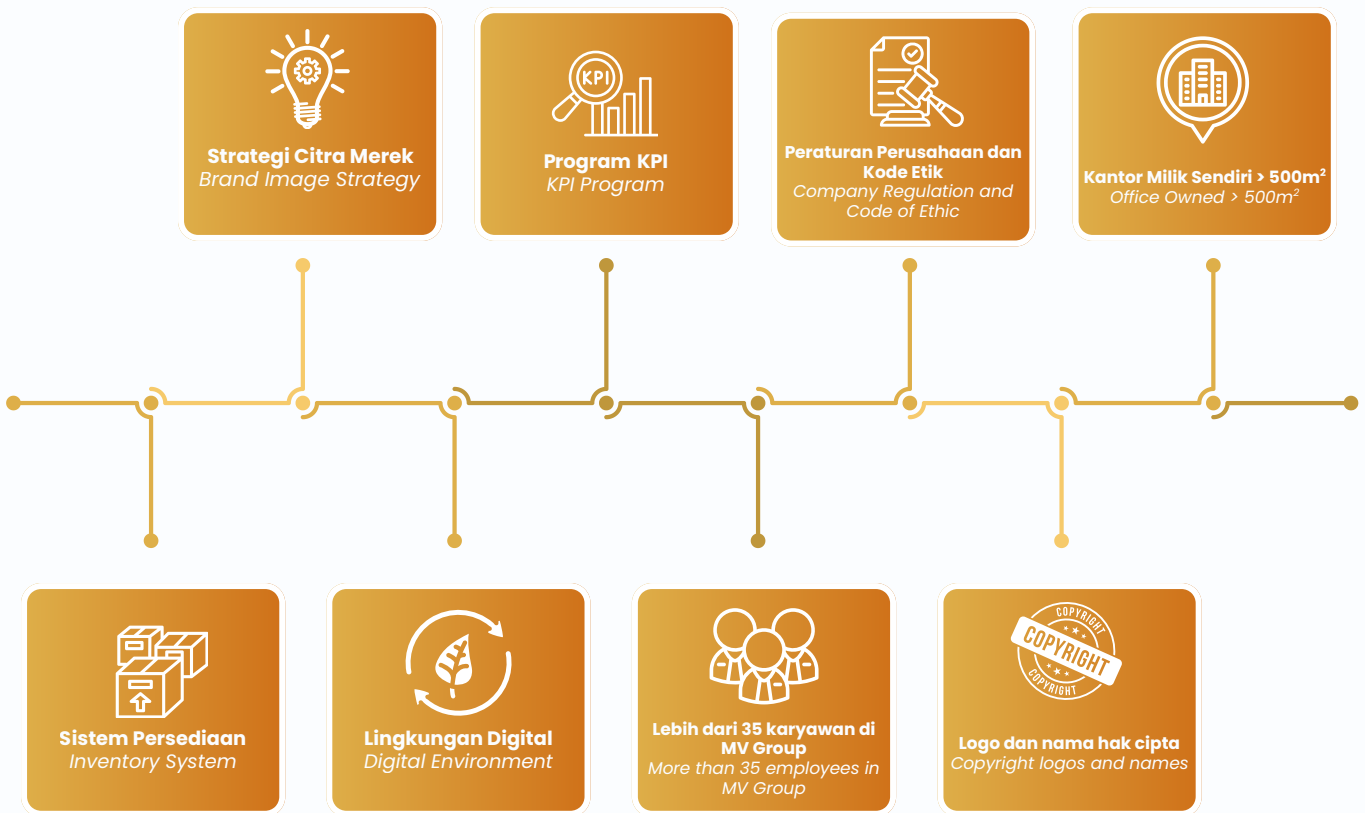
KPI

Strategi Citra Merek
Brand Image Strategy

Program KPI
KPI Program

Peraturan Perusahaan dan Kode Etik
Company Regulation and Code of Ethic

Kantor Milik Sendiri > 500m$^2$
Office Owned > 500m$^2$

Sistem Persediaan
Inventory System

Lingkungan Digital
Digital Environment

Lebih dari 35 karyawan di MV Group
More than 35 employees in MV Group

COPYRIGHT
COPYRIGHT
COPYRIGHT

Logo dan nama hak cipta
Copyright logos and names